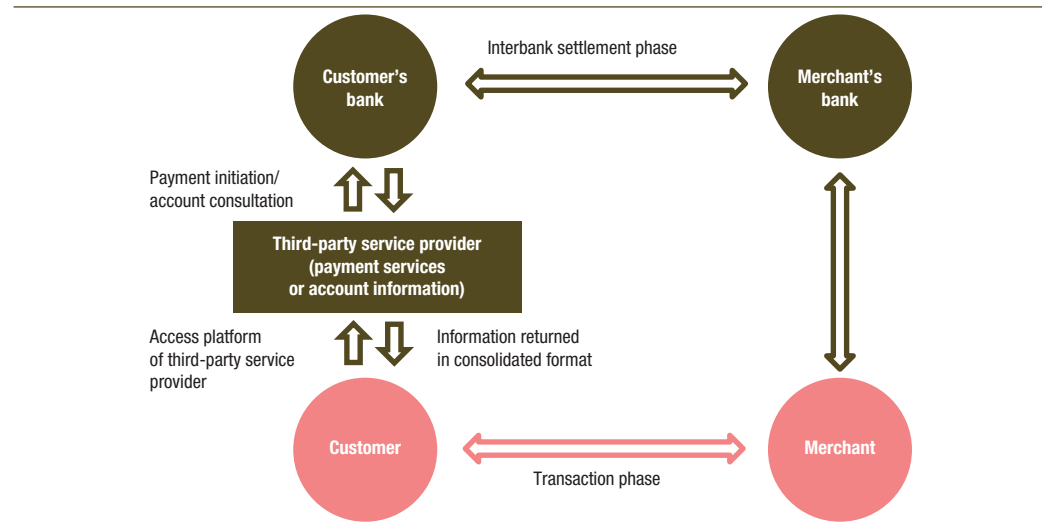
Customer's bank

Interbank settlement phase

Merchant's bank

Payment initiation/ account consultation

Third-party service provider (payment services or account information)

Access platform of third-party service provider

Information returned in consolidated format

Customer

Transaction phase

Merchant